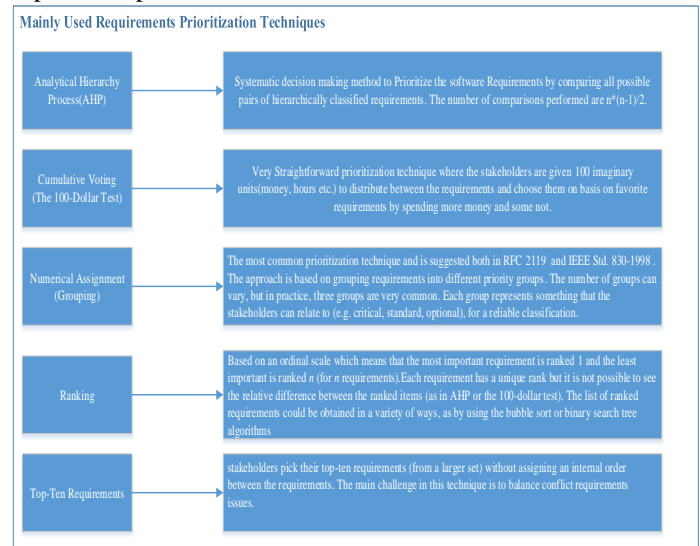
Mainly Used Requirements Prioritization Techniques

Analytical Hierarchy Process(AHP)

Systematic decision making method to Prioritize the software Requirements by comparing all possible pairs of hierarchically classified requirements. The number of comparisons performed are n*(n-1)/2.

Cumulative Voting (The 100-Dollar Test)

Very Straightforward prioritization technique where the stakeholders are given 100 imaginary units(money, hours etc.) to distribute between the requirements and choose them on basis on favorite requirements by spending more money and some not.

Numerical Assignment (Grouping)

The most common prioritization technique and is suggested both in RFC 2119 and IEEE Std. 830-1998 . The approach is based on grouping requirements into different priority groups. The number of groups can vary, but in practice, three groups are very common. Each group represents something that the stakeholders can relate to (e.g. critical, standard, optional), for a reliable classification.

Ranking

Based on an ordinal scale which means that the most important requirement is ranked 1 and the least important is ranked n (for n requirements).Each requirement has a unique rank but it is not possible to see the relative difference between the ranked items (as in AHP or the 100-dollar test). The list of ranked requirements could be obtained in a variety of ways, as by using the bubble sort or binary search tree algorithms

Top-Ten Requirements

stakeholders pick their top-ten requirements (from a larger set) without assigning an internal order between the requirements. The main challenge in this technique is to balance conflict requirements issues.